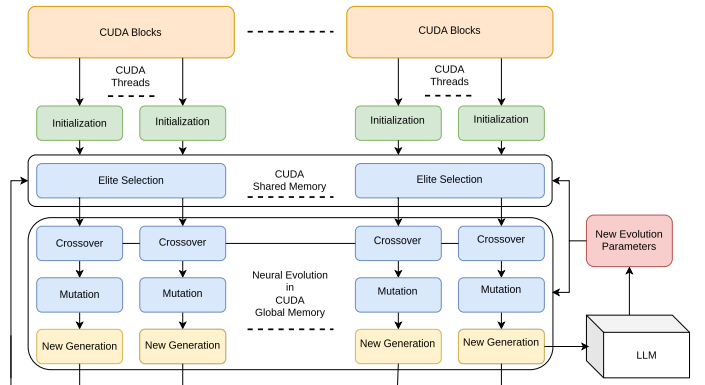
CUDA Blocks

CUDA Blocks

CUDA Threads

CUDA Threads

Initialization

Initialization

Initialization

Initialization

Elite Selection

CUDA Shared Memory

Elite Selection

Crossover

Crossover

Crossover

Crossover

New Evolution Parameters

Mutation

Mutation

Neural Evolution in CUDA Global Memory

Mutation

Mutation

New Generation

New Generation

New Generation

New Generation

LLM